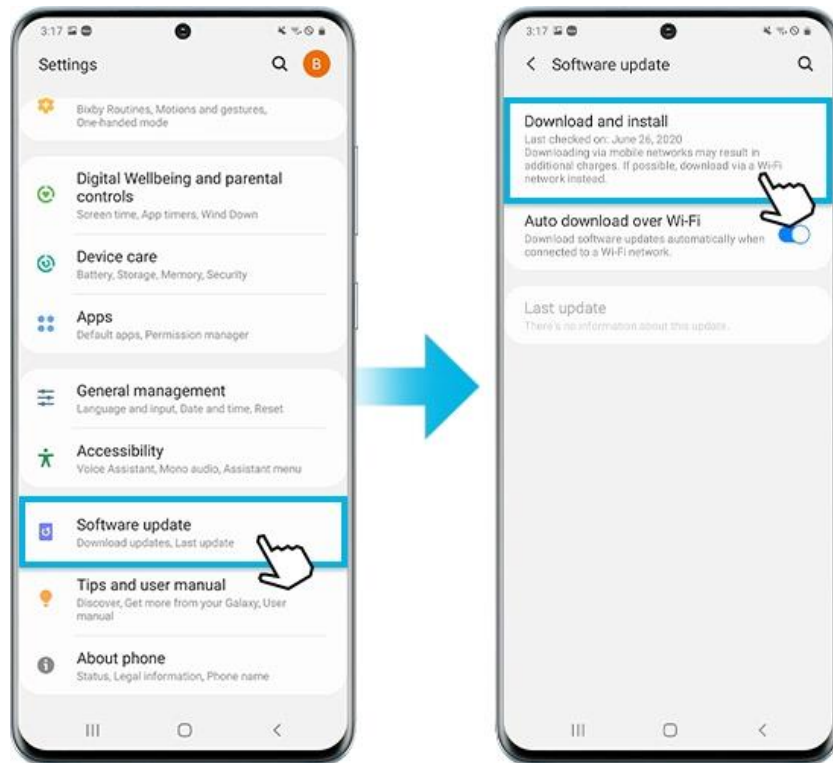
3:17

Settings

B

Bixby Routines, Motions and gestures, One-handed mode

Digital Wellbeing and parental controls
Screen time, App timers, Wind Down

Device care
Battery, Storage, Memory, Security

Apps
Default apps, Permission manager

General management
Language and input, Date and time, Reset

Accessibility
Voice Assistant, Mono audio, Assistant menu

Software update
Download updates, Last update

Tips and user manual
Discover, Get more from your Galaxy, User manual

About phone
Status, Legal information, Phone name

3:17

Software update

Download and install
Last checked on: June 26, 2020
Downloading via mobile networks may result in additional charges. If possible, download via a Wi-Fi network instead.

Auto download over Wi-Fi
Download software updates automatically when connected to a Wi-Fi network.

Last update
There's no information about this update.